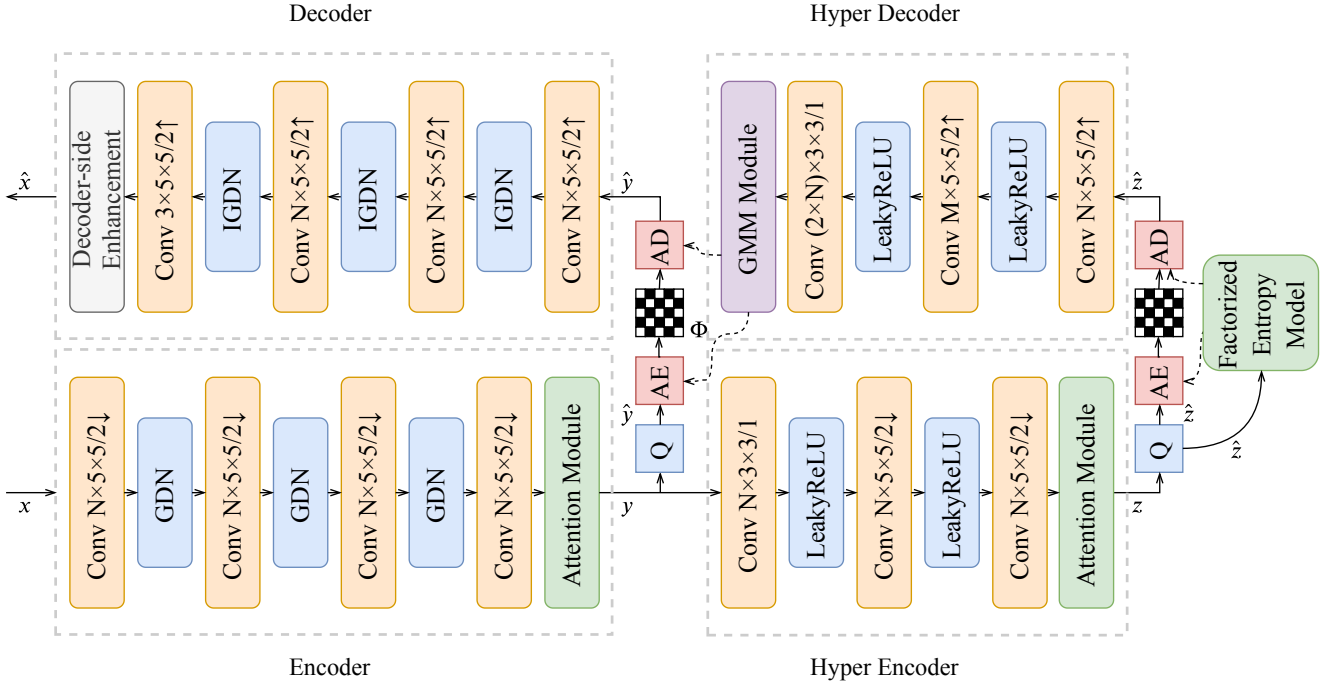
Decoder

Hyper Decoder

$\hat{x}$

Decoder-side Enhancement

Conv 3×5×5/2↑

IGDN

Conv N×5×5/2↑

IGDN

Conv N×5×5/2↑

IGDN

Conv N×5×5/2↑

$\hat{y}$

AD

GMM Module

Conv (2×N)×3×3/1

LeakyReLU

Conv M×5×5/2↑

LeakyReLU

Conv N×5×5/2↑

$\hat{z}$

AD

Factorized Entropy Model

Φ

AE

AE

$\hat{y}$

$\hat{z}$

Q

Q

$\hat{z}$

$x$

Conv N×5×5/2↓

GDN

Conv N×5×5/2↓

GDN

Conv N×5×5/2↓

GDN

Conv N×5×5/2↓

Attention Module

$y$

Conv N×3×3/1

LeakyReLU

Conv N×5×5/2↓

LeakyReLU

Conv N×5×5/2↓

Attention Module

$z$

Encoder

Hyper Encoder